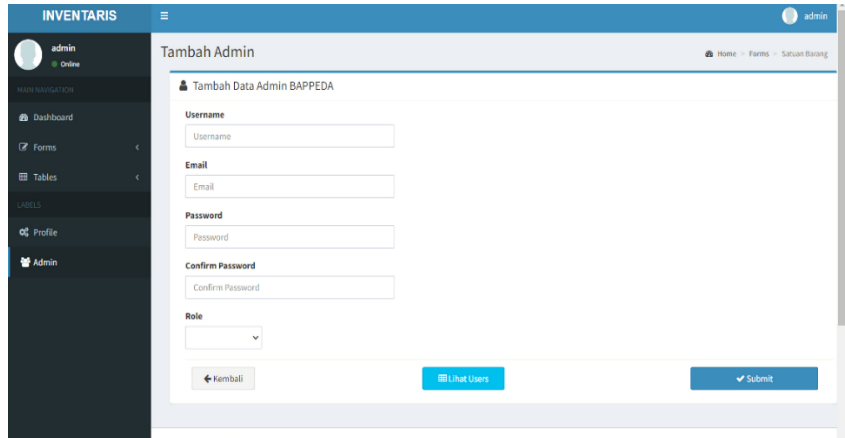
INVENTARIS

admin

admin
Online

MAIN NAVIGATION

Dashboard

Forms

Tables

LABELS

Profile

Admin

Tambah Admin

Home > Forms > Satuan Barang

Tambah Data Admin BAPPEDA

Username

Username

Email

Email

Password

Password

Confirm Password

Confirm Password

Role

Kembali

Lihat Users

Submit